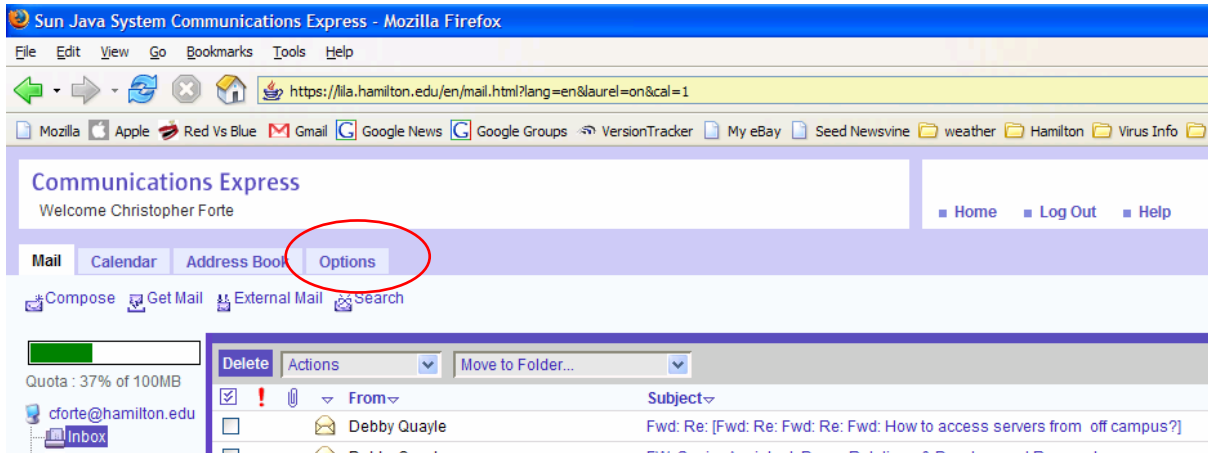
Sun Java System Communications Express - Mozilla Firefox

File Edit View Go Bookmarks Tools Help

https://lila.hamilton.edu/en/mail.html?lang=en&laurel=on&cal=1

Mozilla Apple Red Vs Blue Gmail Google News Google Groups VersionTracker My eBay Seed Newsvine weather Hamilton Virus Info

Communications Express
Welcome Christopher Forte

Home Log Out Help

Mail Calendar Address Book Options

Compose Get Mail External Mail Search

Quota : 37% of 100MB

cforte@hamilton.edu
Inbox

Delete Actions Move to Folder...

From Subject

Debby Quayle Fwd: Re: [Fwd: Re: Fwd: Re: Fwd: How to access servers from off campus?]

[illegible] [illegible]